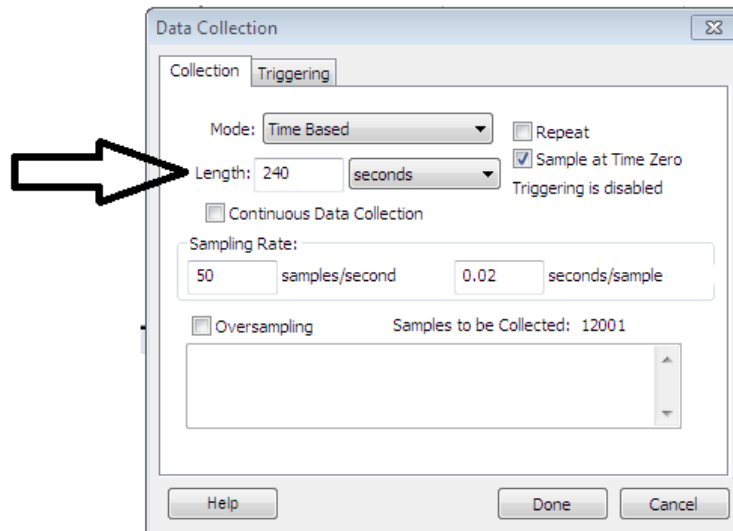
Data Collection

Collection Triggering

Mode: Time Based

Repeat

Sample at Time Zero

Length: 240 seconds

Triggering is disabled

Continuous Data Collection

Sampling Rate:

50 samples/second 0.02 seconds/sample

Oversampling

Samples to be Collected: 12001

Help Done Cancel